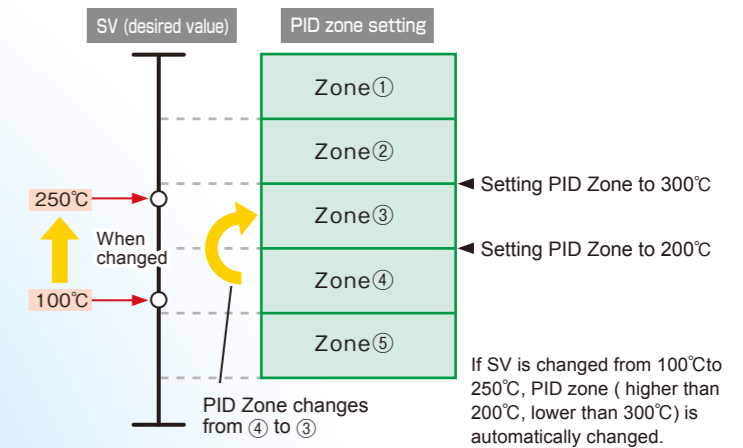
SV (desired value)

PID zone setting

Zone①

Zone②

Zone③

Zone④

Zone⑤

◀ Setting PID Zone to 300℃

◀ Setting PID Zone to 200℃

250℃

When changed

100℃

PID Zone changes from ④ to ③

If SV is changed from 100℃to 250℃, PID zone ( higher than 200℃, lower than 300℃) is automatically changed.